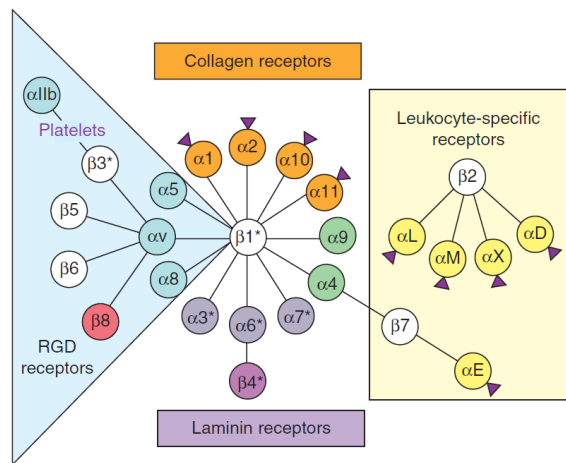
Collagen receptors

Leukocyte-specific receptors

αIIb

Platelets

β3*

β5

β6

β8

αv

α5

α8

α1

α2

α10

α11

β1*

α9

α4

α3*

α6*

α7*

β4*

β2

αL

αM

αX

αD

β7

αE

RGD receptors

Laminin receptors